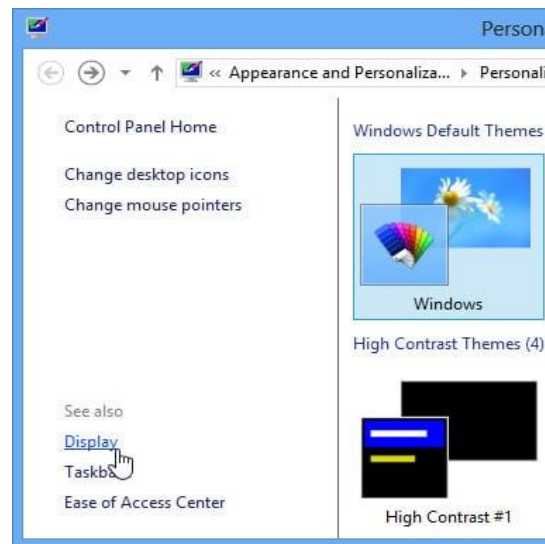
Person

« Appearance and Personaliza... ▸ Personali

Control Panel Home

Change desktop icons

Change mouse pointers

See also

Display

Taskb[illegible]

Ease of Access Center

Windows Default Themes

Windows

High Contrast Themes (4)

High Contrast #1